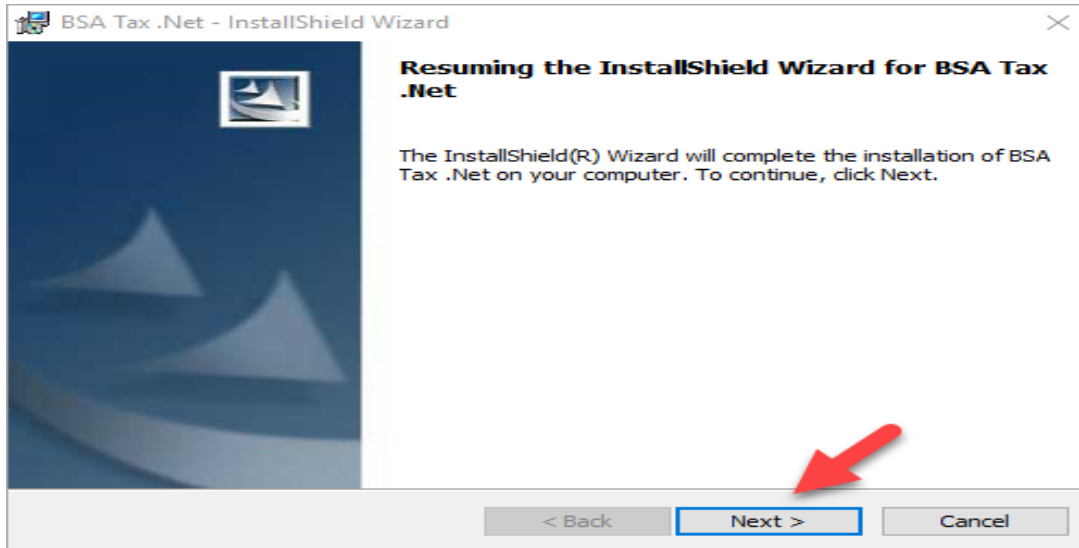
BSA Tax .Net - InstallShield Wizard

Resuming the InstallShield Wizard for BSA Tax .Net

The InstallShield(R) Wizard will complete the installation of BSA Tax .Net on your computer. To continue, click Next.

< Back
Next >
Cancel